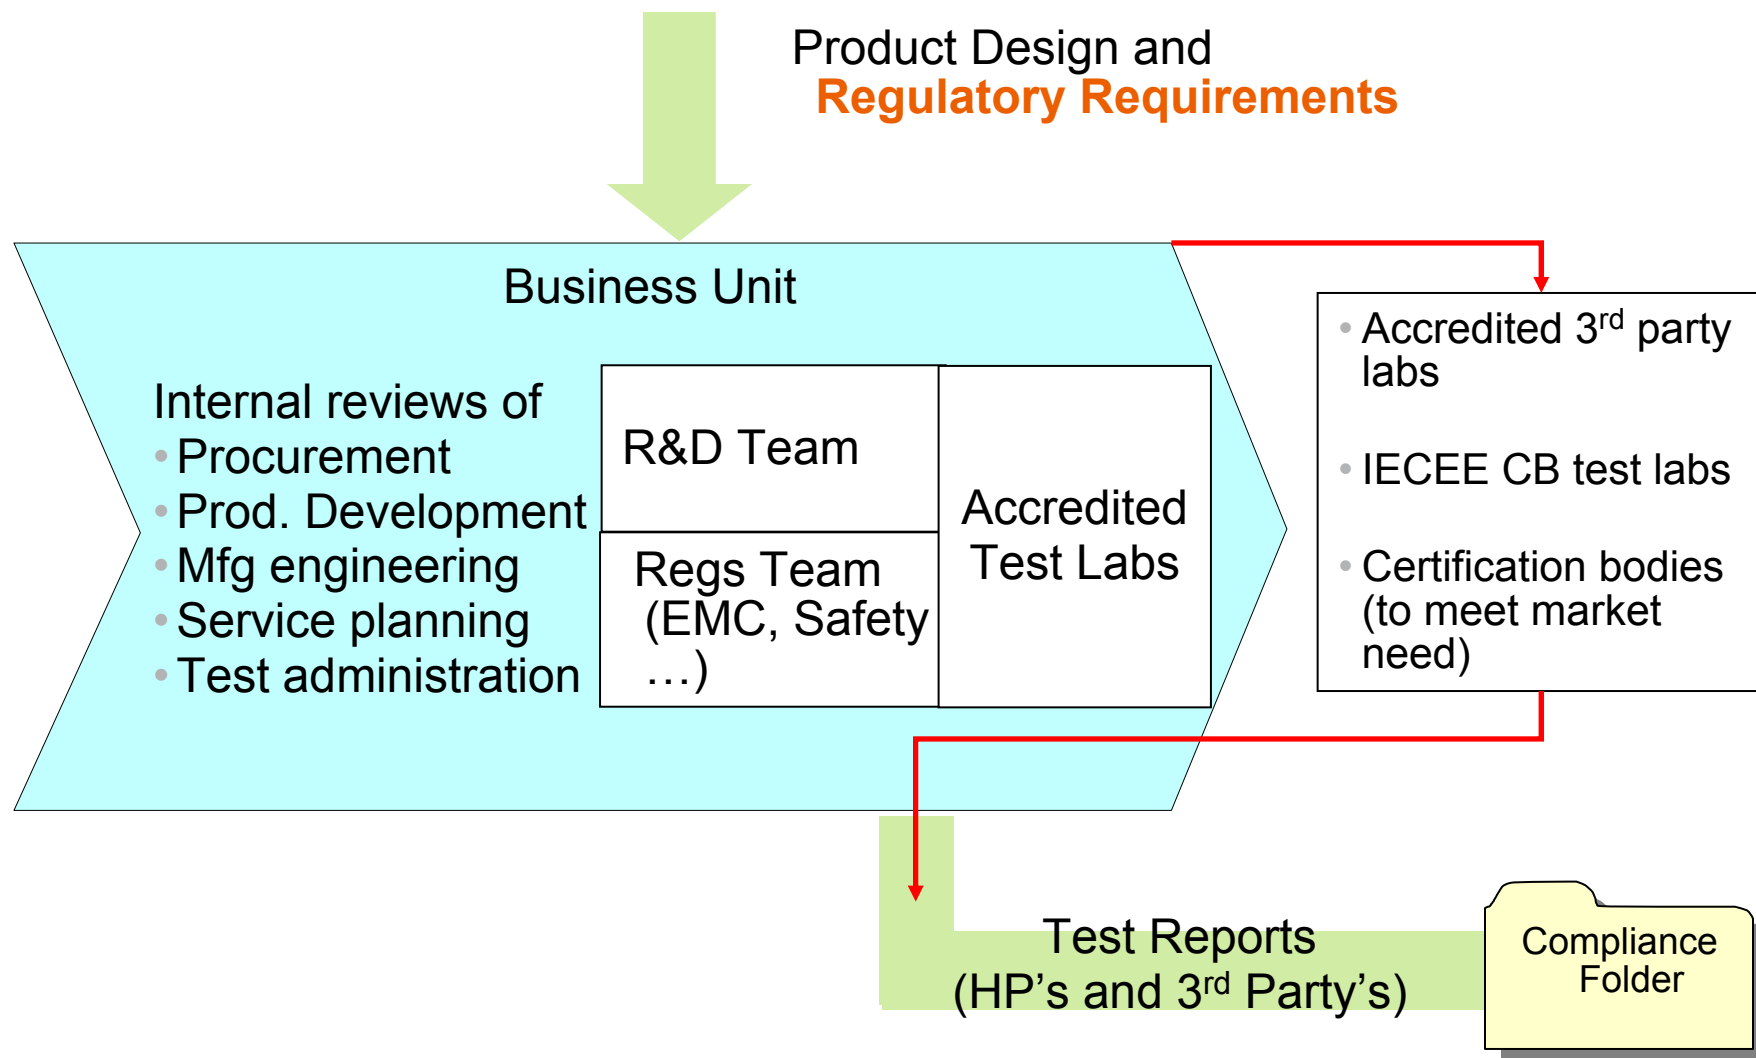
Product Design and
Regulatory Requirements

Business Unit

Internal reviews of
• Procurement
• Prod. Development
• Mfg engineering
• Service planning
• Test administration

R&D Team

Regs Team (EMC, Safety …)

Accredited Test Labs

• Accredited 3$^{rd}$ party labs
• IECEE CB test labs
• Certification bodies (to meet market need)

Test Reports
(HP's and 3$^{rd}$ Party's)

Compliance Folder